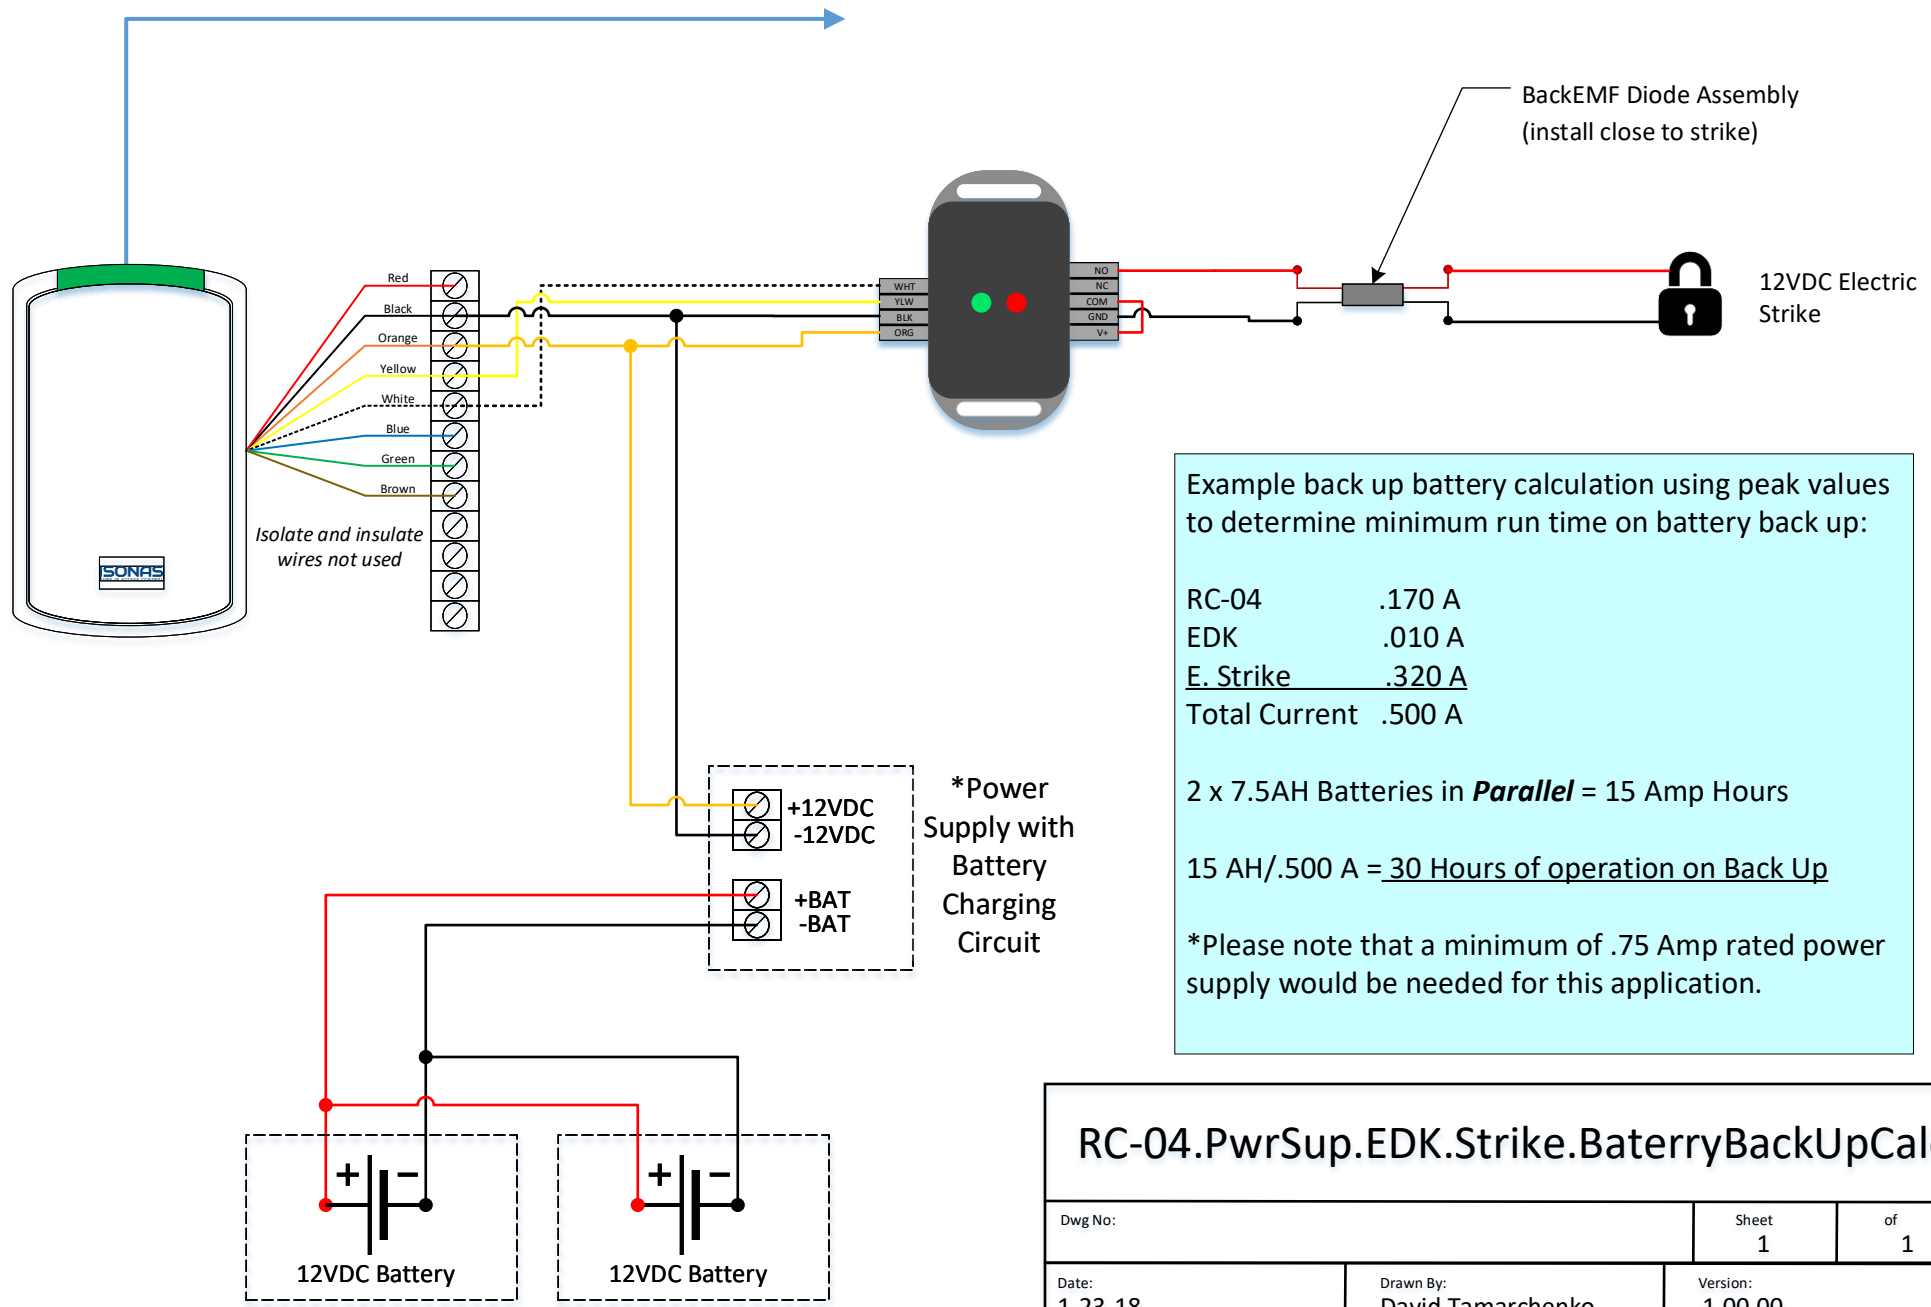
BackEMF Diode Assembly
(install close to strike)

12VDC Electric Strike

Red
Black
Orange
Yellow
White
Blue
Green
Brown

Isolate and insulate wires not used

SONAS

WHT
YLW
BLK
ORG

NO
NC
COM
GND
V+

Example back up battery calculation using peak values to determine minimum run time on battery back up:

| | |
|---|---|
| RC-04 | .170 A |
| EDK | .010 A |
| E. Strike | .320 A |
| Total Current | .500 A |

2 x 7.5AH Batteries in ***Parallel*** = 15 Amp Hours

15 AH/.500 A = 30 Hours of operation on Back Up

*Please note that a minimum of .75 Amp rated power supply would be needed for this application.

+12VDC
-12VDC
+BAT
-BAT

*Power Supply with Battery Charging Circuit

+ −
12VDC Battery

+ −
12VDC Battery

RC-04.PwrSup.EDK.Strike.BaterryBackUpCal

Dwg No:
Sheet 1
of 1
Date: 1-23-18
Drawn By: David Tamarchenko
Version: 1.00.00